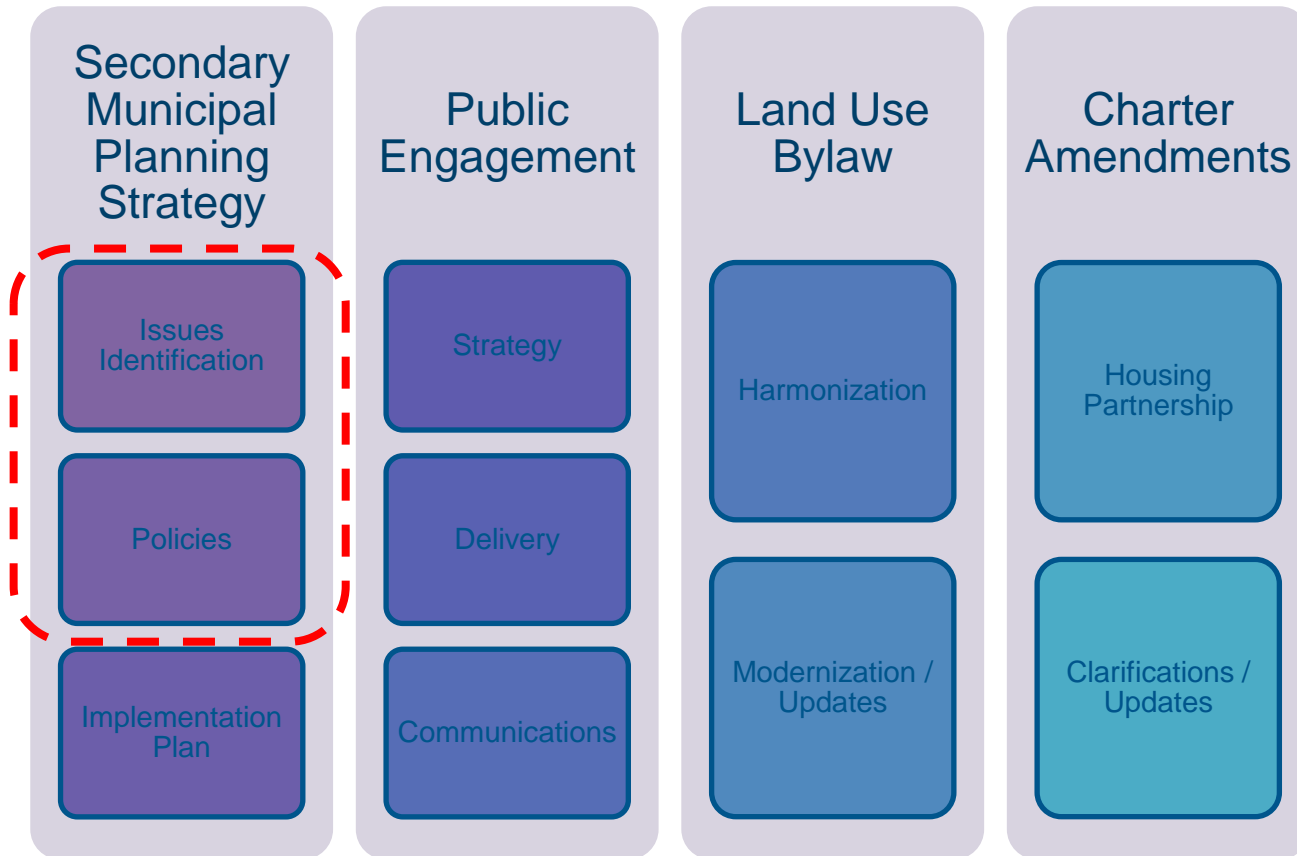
Secondary Municipal Planning Strategy

Issues Identification

Policies

Implementation Plan

Public Engagement

Strategy

Delivery

Communications

Land Use Bylaw

Harmonization

Modernization / Updates

Charter Amendments

Housing Partnership

Clarifications / Updates